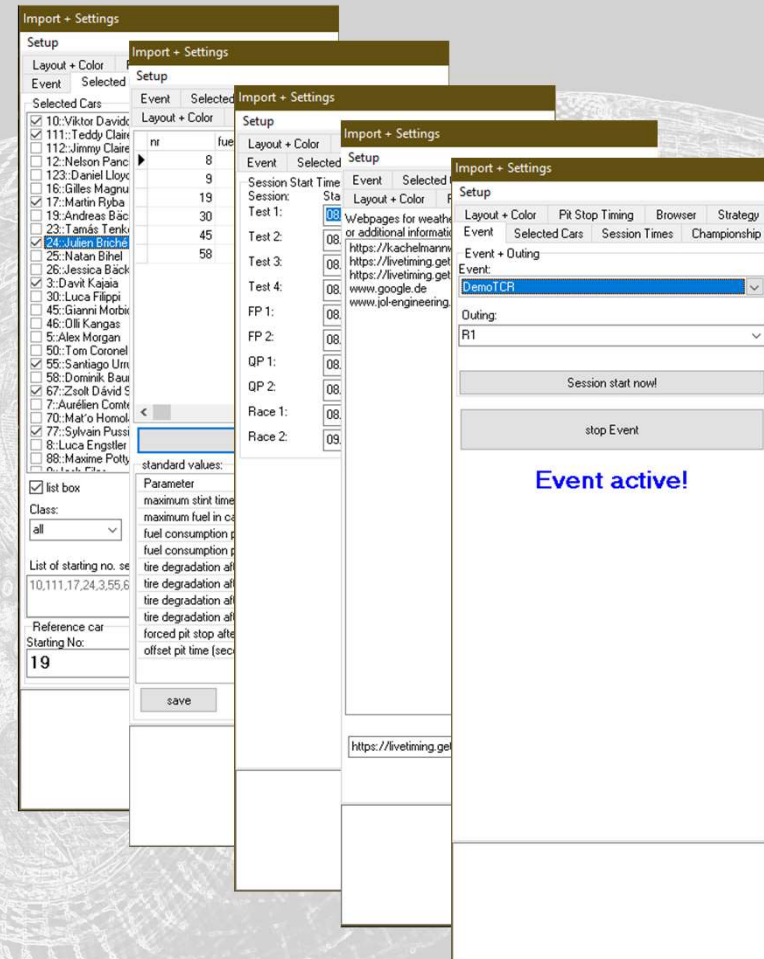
Import + Settings
Setup
Layout + Color
Event Selected
Selected Cars
10::Viktor Davido
111::Teddy Claire
112::Jimmy Claire
123::Daniel Lloyd
16::Gilles Magnu
17::Martin Ryba
19::Andreas Bäc
23::Tamás Tenk
24::Julien Briché
25::Natan Bihel
26::Jessica Bäck
3::Davit Kajaia
30::Luca Filippi
45::Gianni Morbi
46::Olli Kangas
5::Alex Morgan
50::Tom Coronel
55::Santiago Urru
58::Dominik Baur
67::Zsolt Dávid S
7::Aurélien Comte
70::Mat'o Homol
77::Sylvain Pussi
8::Luca Engstler
88::Maxime Potty
list box
Class:
all
List of starting no. se
10,111,17,24,3,55,6
Reference car
Starting No:
19

Import + Settings
Setup
Event Selected
Layout + Color
| nr | fue |
|---|---|
| 8 | |
| 9 | |
| 19 | |
| 30 | |
| 45 | |
| 58 | |
standard values:
Parameter
maximum stint time
maximum fuel in ca
fuel consumption p
fuel consumption p
tire degradation af
tire degradation af
tire degradation af
tire degradation af
forced pit stop afte
offset pit time (sec
save

Import + Settings
Setup
Layout + Color
Event Selected
Session Start Time
Session: Sta
Test 1: 08
Test 2: 08.
Test 3: 08.
Test 4: 08.
FP 1: 08.
FP 2: 08.
QP 1: 08.
QP 2: 08.
Race 1: 08.
Race 2: 09.

Import + Settings
Setup
Event Selected
Layout + Color
Webpages for weathe
or additional informati
https://kachelmannw
https://livetiming.get
https://livetiming.get
www.google.de
www.jol-engineering.
https://livetiming.ge

Import + Settings
Setup
Layout + Color Pit Stop Timing Browser Strategy
Event Selected Cars Session Times Championship
Event + Outing
Event:
DemoTCR
Outing:
R1
Session start now!
stop Event
Event active!